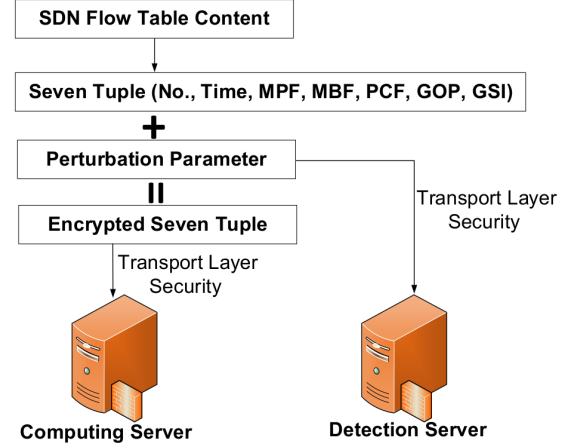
SDN Flow Table Content

Seven Tuple (No., Time, MPF, MBF, PCF, GOP, GSI)

+

Perturbation Parameter

Transport Layer Security

=

Encrypted Seven Tuple

Transport Layer Security

Computing Server

Detection Server